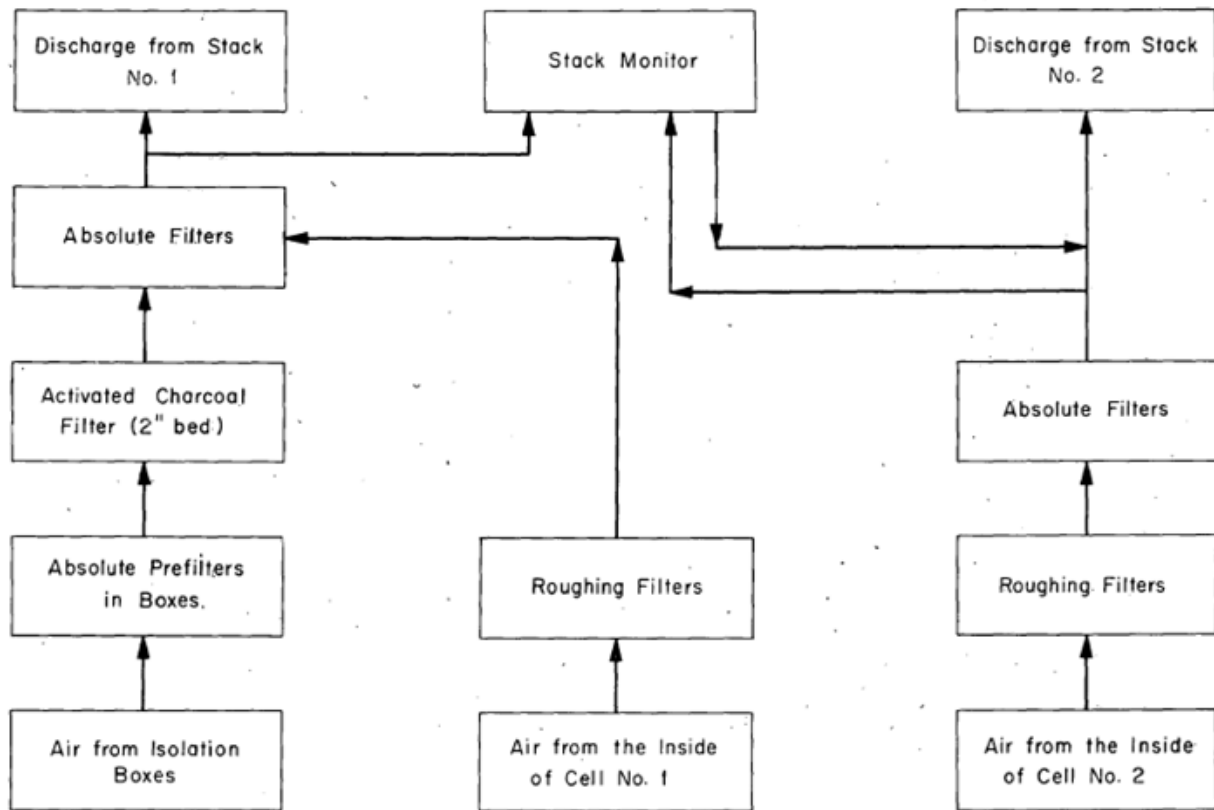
Discharge from Stack No. 1

Stack Monitor

Discharge from Stack No. 2

Absolute Filters

Activated Charcoal Filter (2" bed)

Absolute Filters

Absolute Prefilters in Boxes.

Roughing Filters

Roughing Filters

Air from Isolation Boxes

Air from the Inside of Cell No. 1

Air from the Inside of Cell No. 2